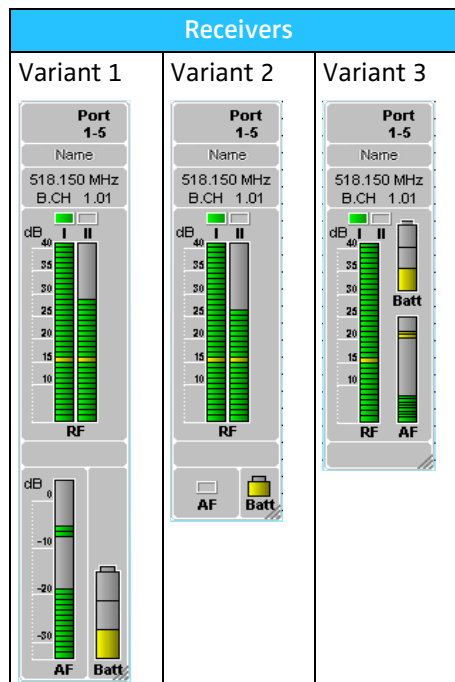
| Receivers | | |
|---|---|---|
| Variant 1 | Variant 2 | Variant 3 |
| Port 1-5 Name 518.150 MHz B.CH 1.01 dB I II 40 35 30 25 20 15 10 RF dB 0 -10 -20 -30 AF Batt | Port 1-5 Name 518.150 MHz B.CH 1.01 dB I II 40 35 30 25 20 15 10 RF AF Batt | Port 1-5 Name 518.150 MHz B.CH 1.01 dB I II 40 35 30 25 20 15 10 RF Batt AF |